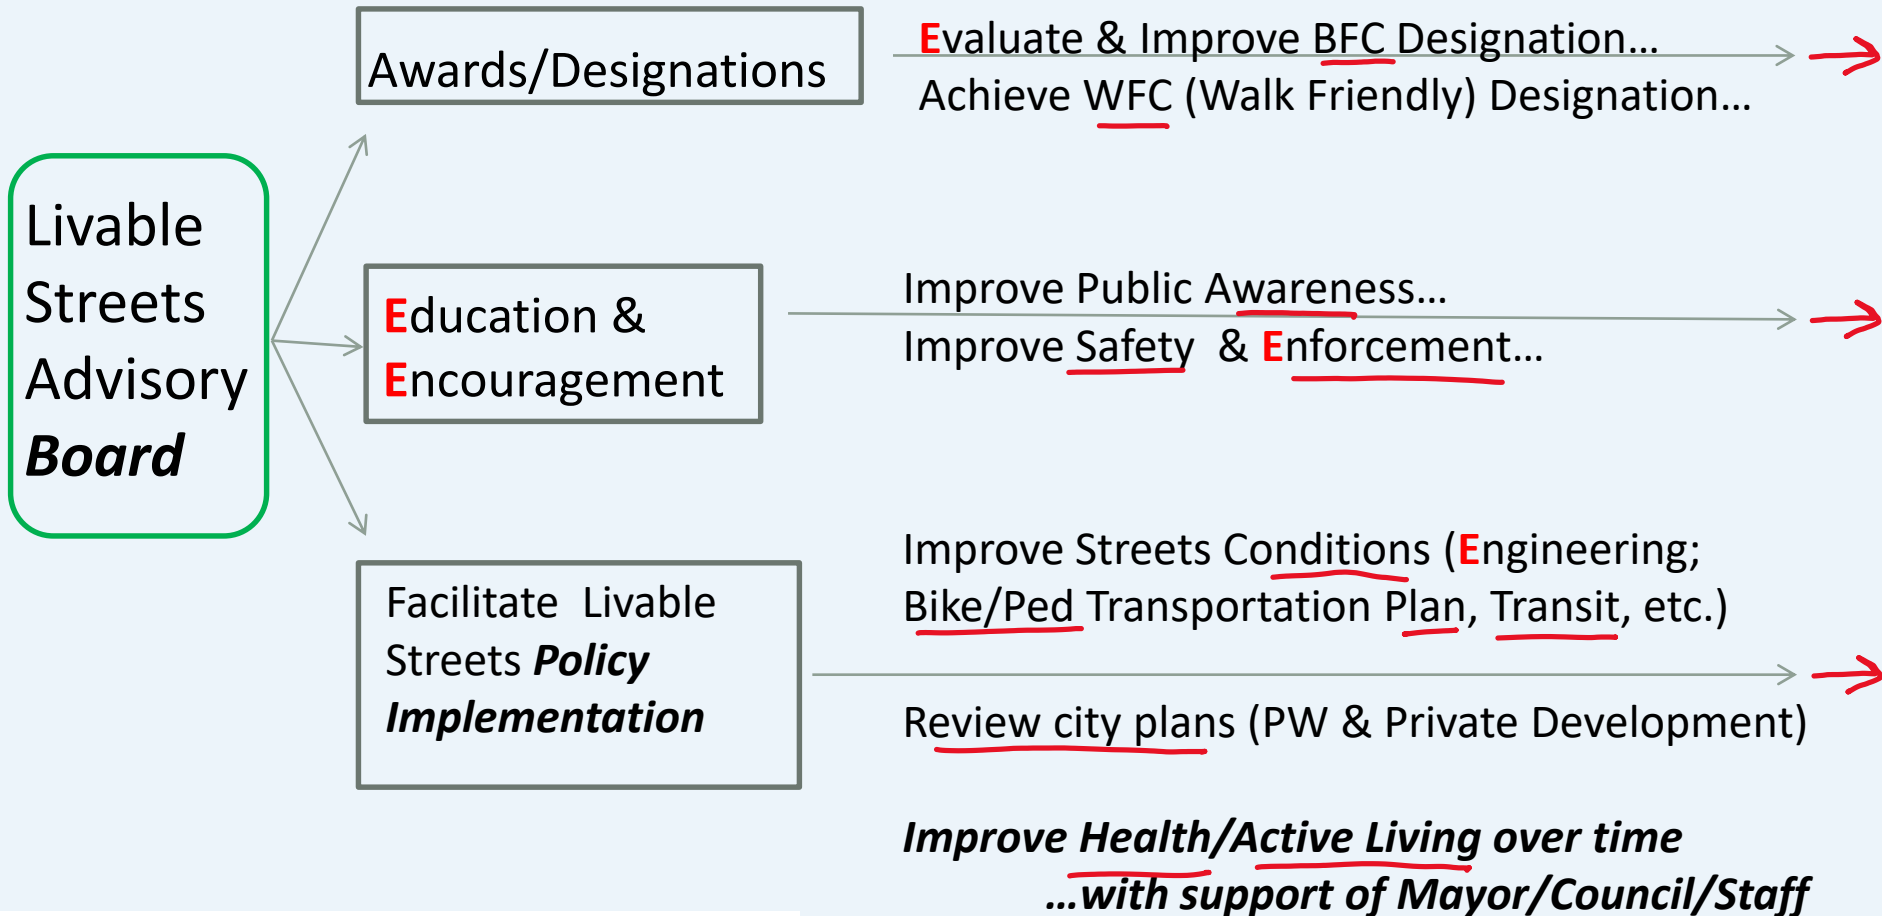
Livable Streets Advisory **Board**

Awards/Designations

Evaluate & Improve BFC Designation…
Achieve WFC (Walk Friendly) Designation…

Education & Encouragement

Improve Public Awareness…
Improve Safety & Enforcement…

Facilitate Livable Streets ***Policy Implementation***

Improve Streets Conditions (Engineering; Bike/Ped Transportation Plan, Transit, etc.)

Review city plans (PW & Private Development)

***Improve Health/Active Living over time***
***…with support of Mayor/Council/Staff***